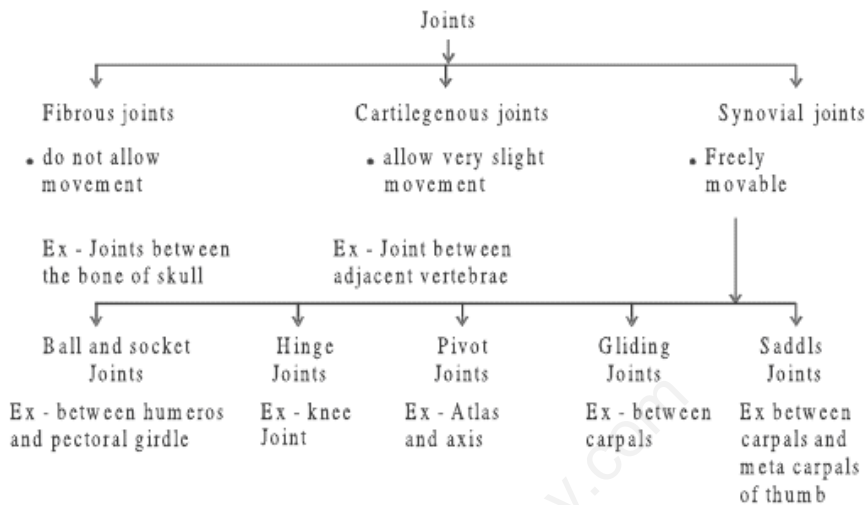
Joints

Fibrous joints

• do not allow movement

Ex - Joints between the bone of skull

Cartilegenous joints

• allow very slight movement

Ex - Joint between adjacent vertebrae

Synovial joints

• Freely movable

Ball and socket Joints

Ex - between humeros and pectoral girdle

Hinge Joints

Ex - knee Joint

Pivot Joints

Ex - Atlas and axis

Gliding Joints

Ex - between carpals

Saddls Joints

Ex between carpals and meta carpals of thumb